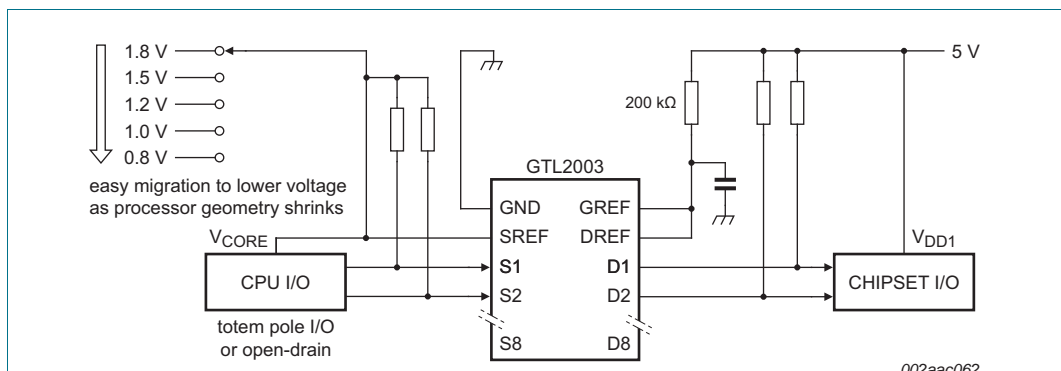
1.8 V
1.5 V
1.2 V
1.0 V
0.8 V
easy migration to lower voltage as processor geometry shrinks

200 kΩ

5 V

GTL2003

GND
GREF
SREF
DREF
S1
D1
S2
D2
S8
D8

$V_{CORE}$

$V_{DD1}$

CPU I/O

CHIPSET I/O

totem pole I/O or open-drain

002aac062